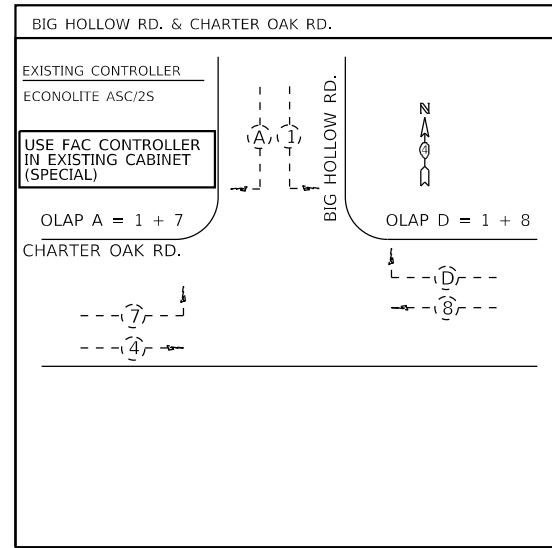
BIG HOLLOW RD. & CHARTER OAK RD.

EXISTING CONTROLLER
ECONOLITE ASC/2S

USE FAC CONTROLLER IN EXISTING CABINET (SPECIAL)

A 1

BIG HOLLOW RD.

N

4

OLAP A = 1 + 7

OLAP D = 1 + 8

CHARTER OAK RD.

D

8

7

4